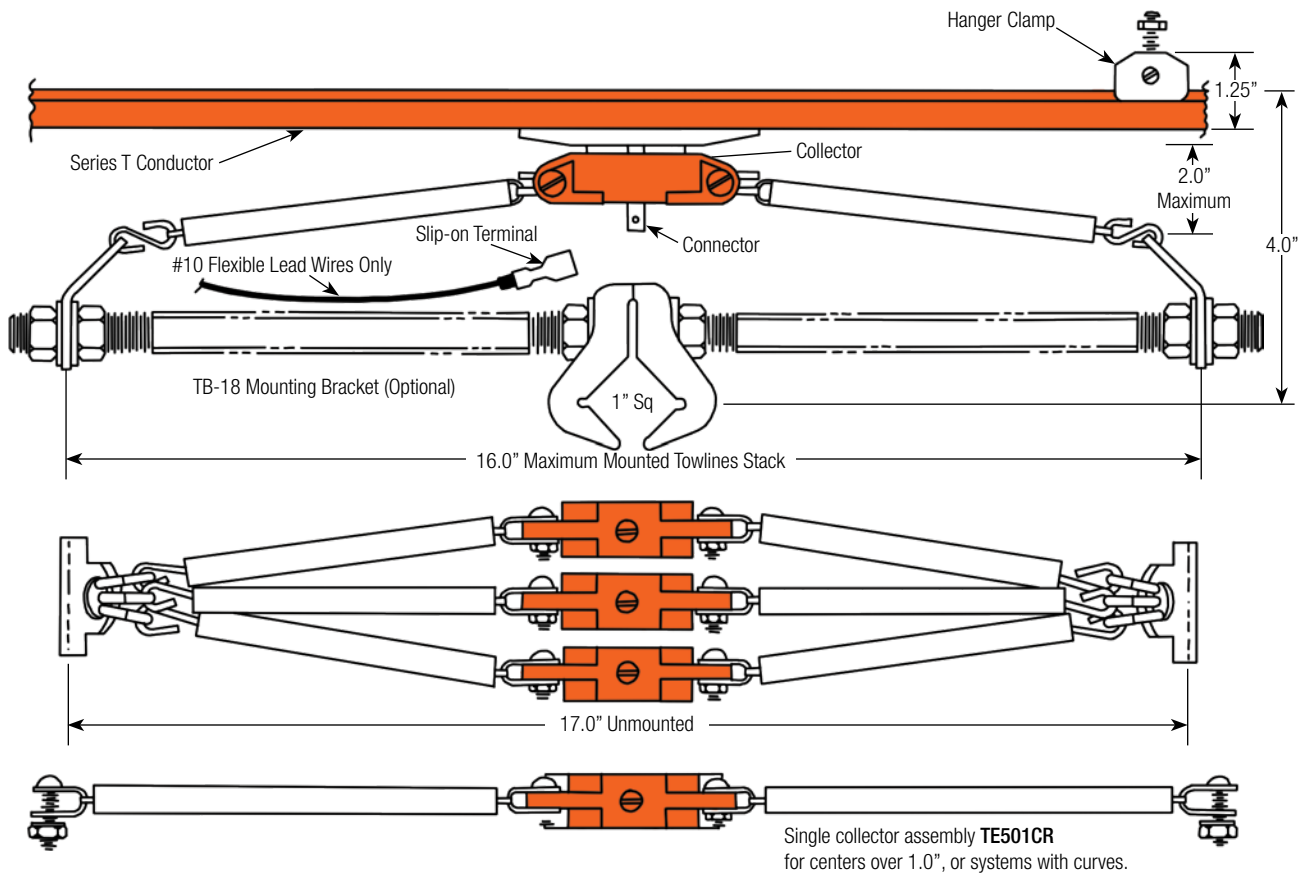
Hanger Clamp

1.25"

Series T Conductor

Collector

2.0" Maximum

4.0"

Connector

Slip-on Terminal

#10 Flexible Lead Wires Only

TB-18 Mounting Bracket (Optional)

1" Sq

16.0" Maximum Mounted Towlines Stack

17.0" Unmounted

Single collector assembly **TE501CR** for centers over 1.0", or systems with curves.